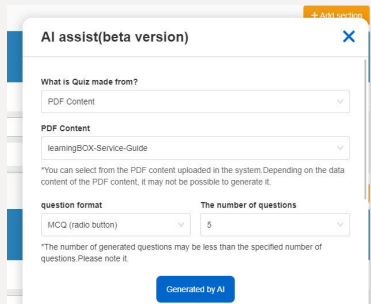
+ Add section

AI assist(beta version)

What is Quiz made from?

PDF Content

PDF Content

learningBOX-Service-Guide

*You can select from the PDF content uploaded in the system.Depending on the data content of the PDF content, it may not be possible to generate it.

question format

MCQ (radio button)

The number of questions

5

*The number of generated questions may be less than the specified number of questions.Please note it.

Generated by AI